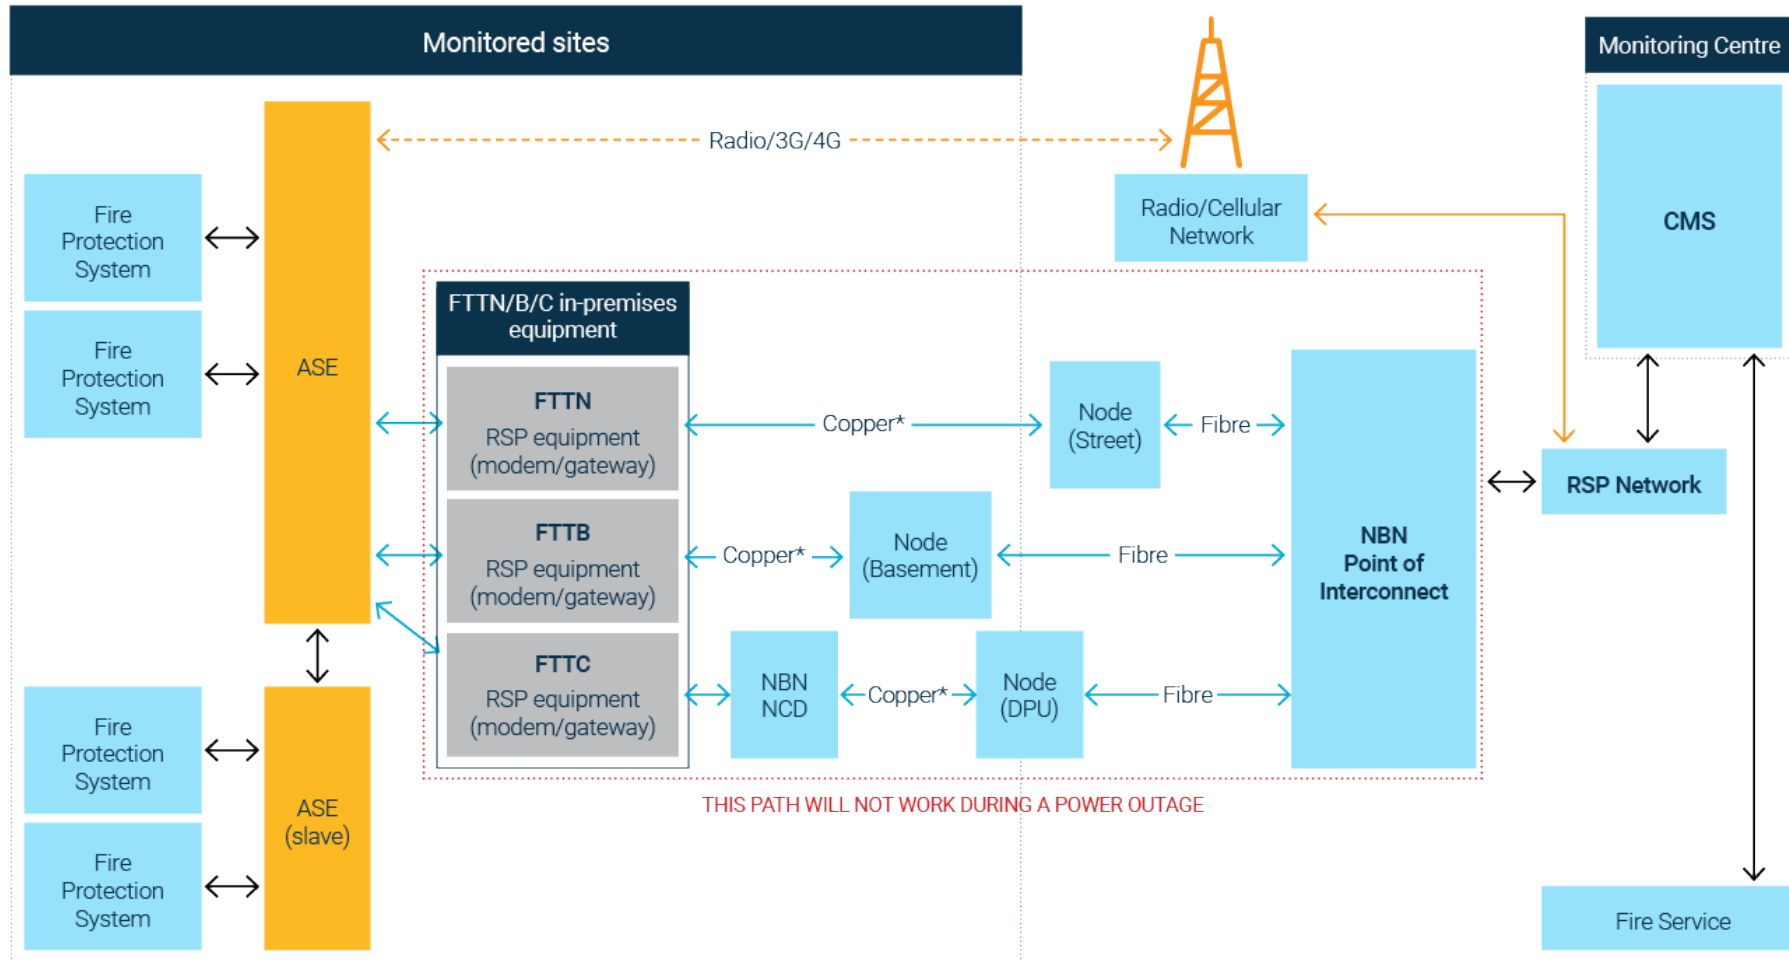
Monitored sites

Monitoring Centre

Radio/3G/4G

Fire Protection System

Fire Protection System

ASE

Radio/Cellular Network

CMS

FTTN/B/C in-premises equipment

FTTN
RSP equipment (modem/gateway)

Copper*

Node (Street)

Fibre

FTTB
RSP equipment (modem/gateway)

Copper*

Node (Basement)

Fibre

NBN Point of Interconnect

RSP Network

FTTC
RSP equipment (modem/gateway)

NBN NCD

Copper*

Node (DPU)

Fibre

Fire Protection System

Fire Protection System

ASE (slave)

THIS PATH WILL NOT WORK DURING A POWER OUTAGE

Fire Service